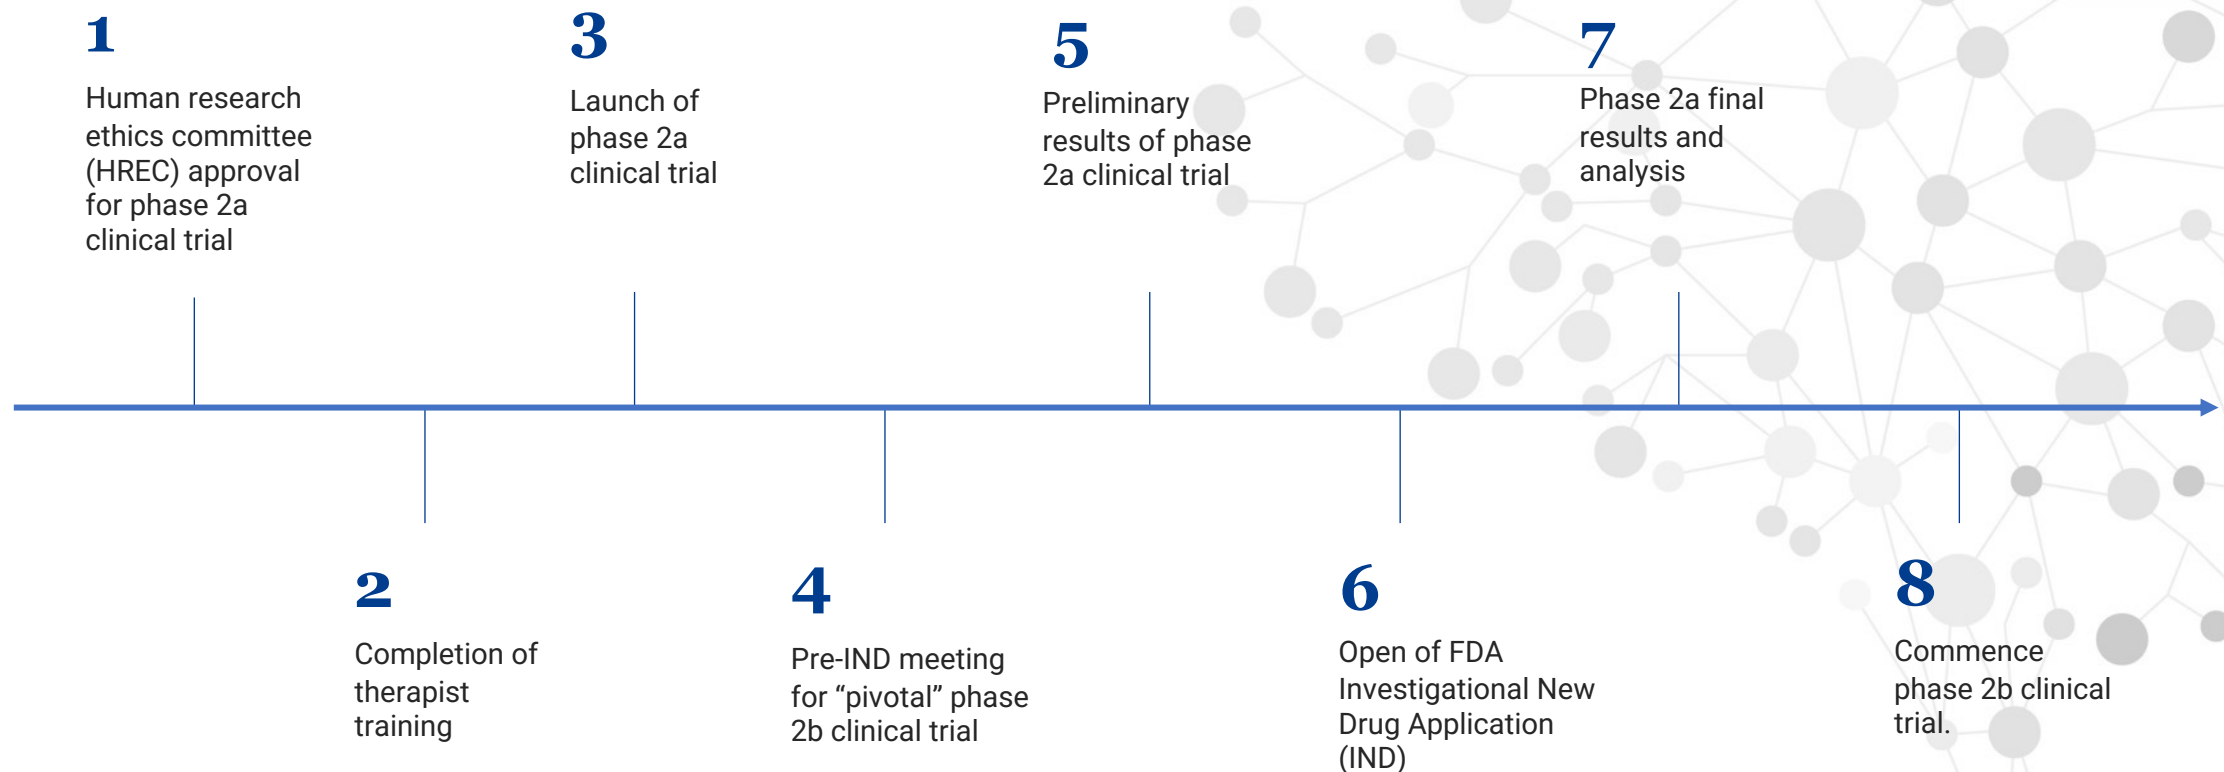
1
Human research ethics committee (HREC) approval for phase 2a clinical trial

3
Launch of phase 2a clinical trial

5
Preliminary results of phase 2a clinical trial

7
Phase 2a final results and analysis

2
Completion of therapist training

4
Pre-IND meeting for “pivotal” phase 2b clinical trial

6
Open of FDA Investigational New Drug Application (IND)

8
Commence phase 2b clinical trial.